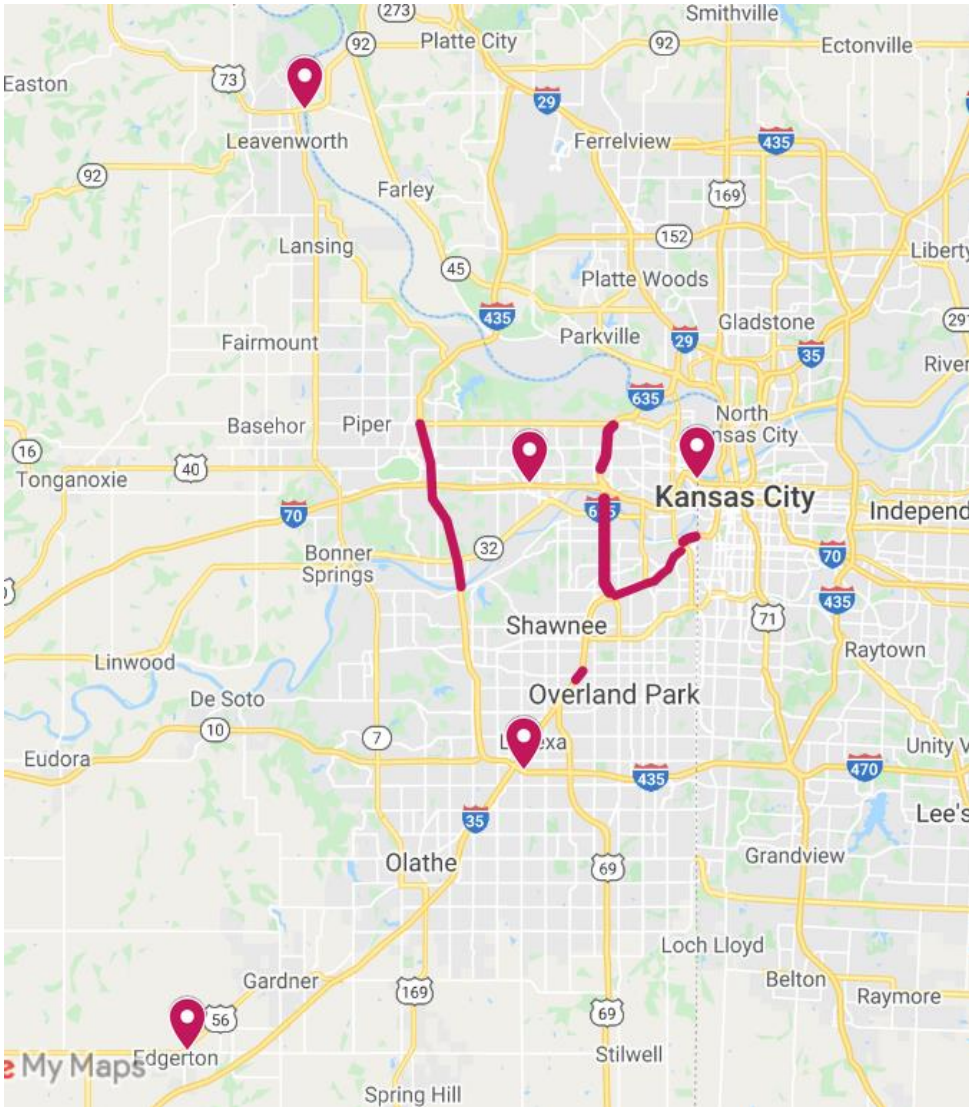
273
Smithville
92
Platte City
92
Ectonville
Easton
73
29
Leavenworth
Ferrelview
435
92
Farley
169
Lansing
152
Liberty
45
Platte Woods
435
Parkville
Gladstone
Fairmount
29
35
291
River
635
Basehor
Piper
North
Kansas City
16
40
Tonganoxie
Kansas City
70
635
Independ
Bonner
Springs
32
70
435
Shawnee
71
Raytown
Linwood
De Soto
Overland Park
10
7
Lenexa
Unity V
Eudora
435
470
35
Lee's
Olathe
Grandview
69
Loch Lloyd
Gardner
169
Belton
Raymore
56
69
Edgerton
My Maps
Stilwell
Spring Hill